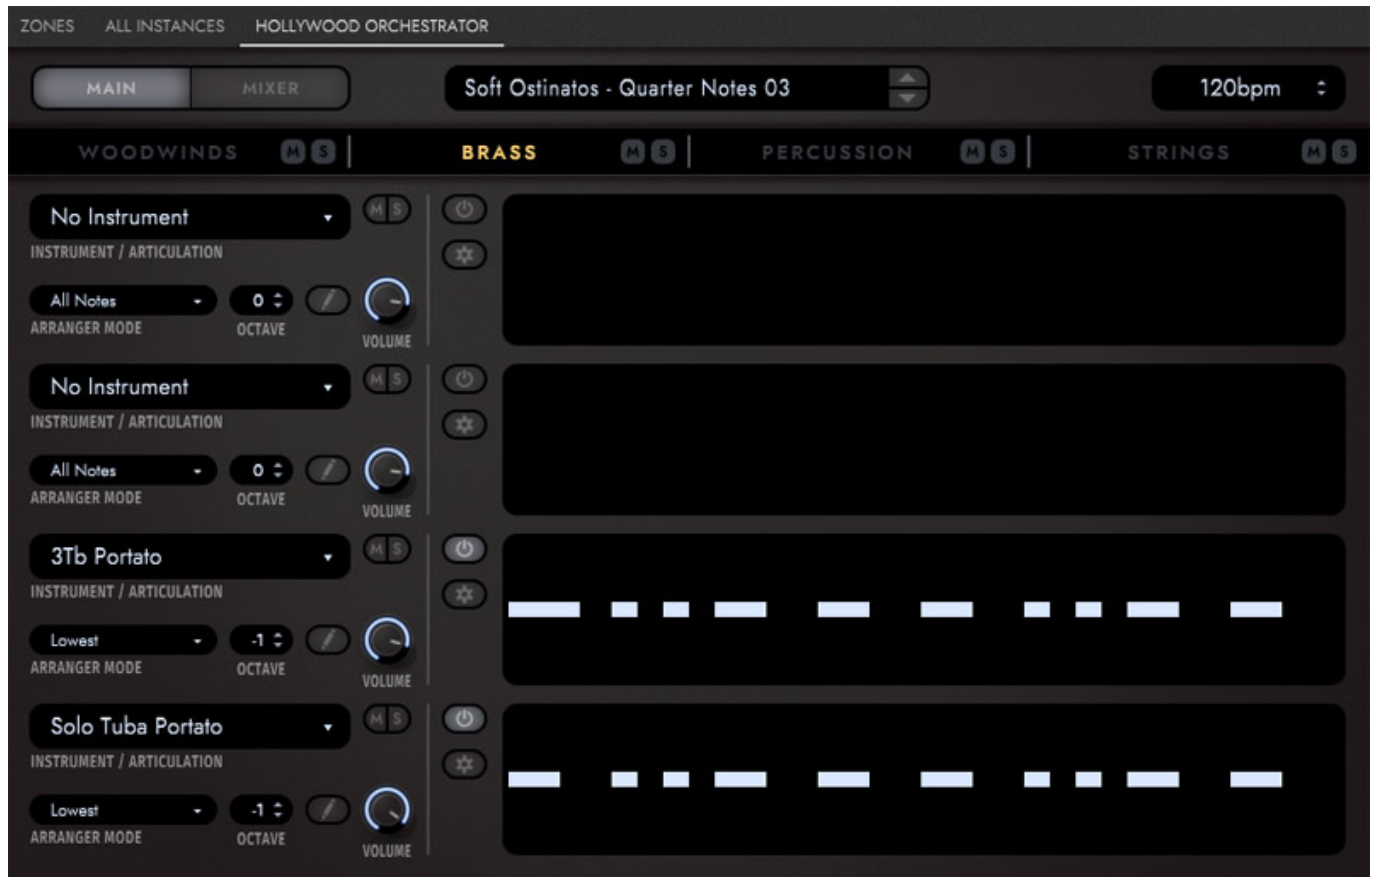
ZONES ALL INSTANCES HOLLYWOOD ORCHESTRATOR

MAIN MIXER

Soft Ostinatos - Quarter Notes 03

120bpm

WOODWINDS M S BRASS M S PERCUSSION M S STRINGS M S

No Instrument
INSTRUMENT / ARTICULATION
M S
All Notes
ARRANGER MODE
0
OCTAVE
VOLUME

No Instrument
INSTRUMENT / ARTICULATION
M S
All Notes
ARRANGER MODE
0
OCTAVE
VOLUME

3Tb Portato
INSTRUMENT / ARTICULATION
M S
Lowest
ARRANGER MODE
-1
OCTAVE
VOLUME

Solo Tuba Portato
INSTRUMENT / ARTICULATION
M S
Lowest
ARRANGER MODE
-1
OCTAVE
VOLUME